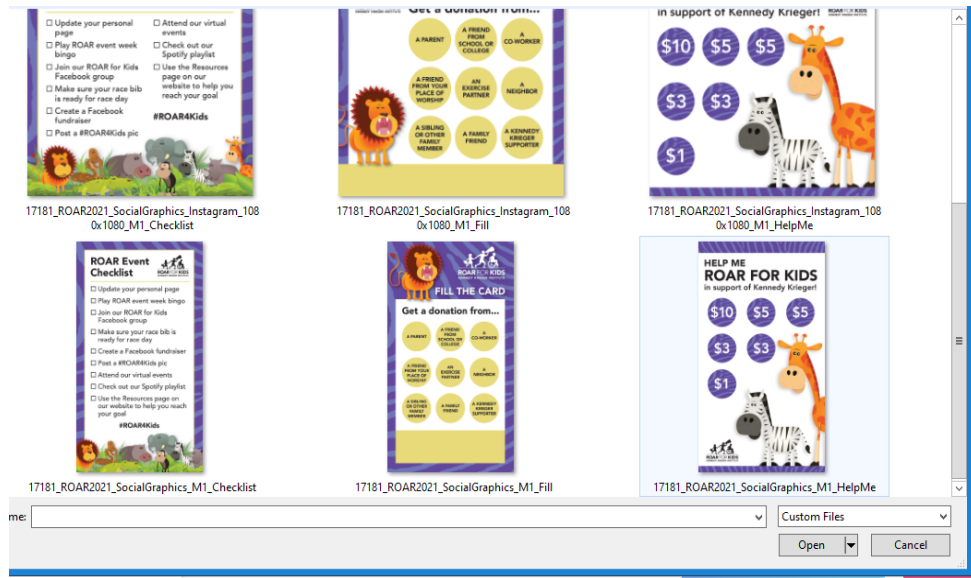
☐ Update your personal page
☐ Play ROAR event week bingo
☐ Join our ROAR for Kids Facebook group
☐ Make sure your race bib is ready for race day
☐ Create a Facebook fundraiser
☐ Post a #ROAR4Kids pic
☐ Attend our virtual events
☐ Check out our Spotify playlist
☐ Use the Resources page on our website to help you reach your goal
#ROAR4Kids

17181_ROAR2021_SocialGraphics_Instagram_1080x1080_M1_Checklist

Get a donation from...
A PARENT
A FRIEND FROM SCHOOL OR COLLEGE
A CO-WORKER
A FRIEND FROM YOUR PLACE OF WORSHIP
AN EXERCISE PARTNER
A NEIGHBOR
A SIBLING OR OTHER FAMILY MEMBER
A FAMILY FRIEND
A KENNEDY KRIEGER SUPPORTER

17181_ROAR2021_SocialGraphics_Instagram_1080x1080_M1_Fill

in support of Kennedy Krieger!
$10 $5 $5
$3 $3
$1

17181_ROAR2021_SocialGraphics_Instagram_1080x1080_M1_HelpMe

ROAR Event Checklist
ROAR FOR KIDS
☐ Update your personal page
☐ Play ROAR event week bingo
☐ Join our ROAR for Kids Facebook group
☐ Make sure your race bib is ready for race day
☐ Create a Facebook fundraiser
☐ Post a #ROAR4Kids pic
☐ Attend our virtual events
☐ Check out our Spotify playlist
☐ Use the Resources page on our website to help you reach your goal
#ROAR4Kids

17181_ROAR2021_SocialGraphics_M1_Checklist

ROAR FOR KIDS
FILL THE CARD
Get a donation from...
A PARENT
A FRIEND FROM SCHOOL OR COLLEGE
A CO-WORKER
A FRIEND FROM YOUR PLACE OF WORSHIP
AN EXERCISE PARTNER
A NEIGHBOR
A SIBLING OR OTHER FAMILY MEMBER
A FAMILY FRIEND
A KENNEDY KRIEGER SUPPORTER

17181_ROAR2021_SocialGraphics_M1_Fill

HELP ME
ROAR FOR KIDS
in support of Kennedy Krieger!
$10 $5 $5
$3 $3
$1
ROAR FOR KIDS

17181_ROAR2021_SocialGraphics_M1_HelpMe

me:
Custom Files
Open
Cancel